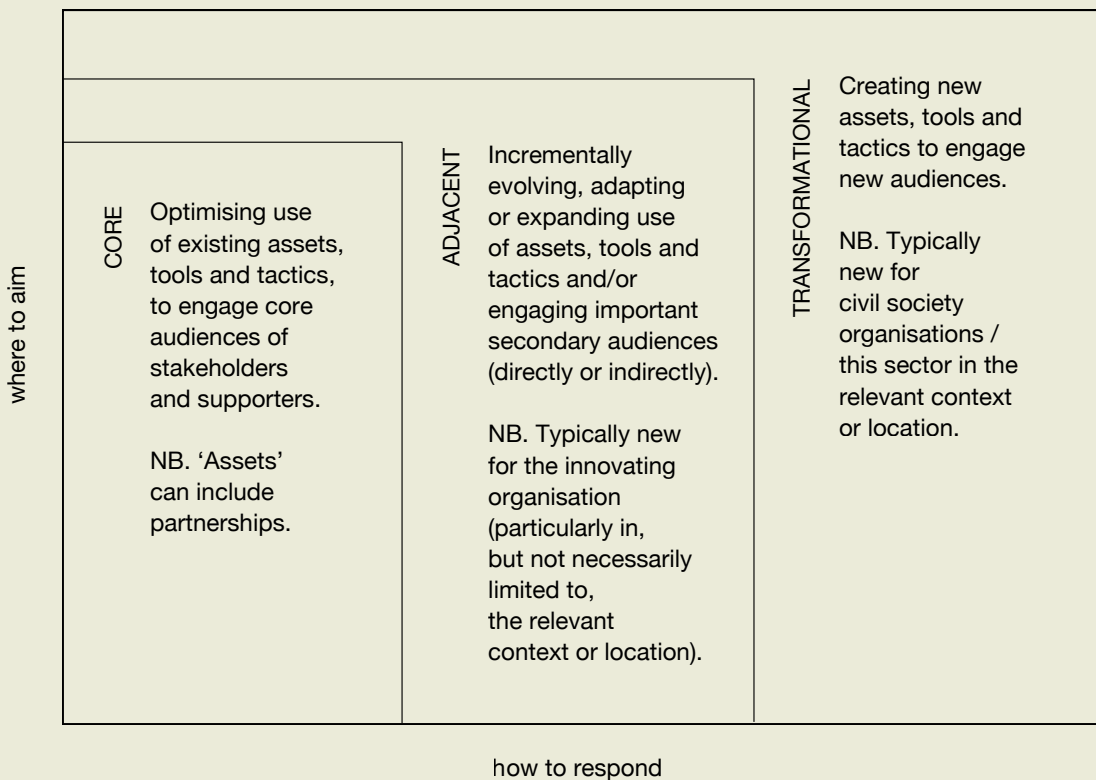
where to aim

CORE

Optimising use of existing assets, tools and tactics, to engage core audiences of stakeholders and supporters.

NB. 'Assets' can include partnerships.

ADJACENT

Incrementally evolving, adapting or expanding use of assets, tools and tactics and/or engaging important secondary audiences (directly or indirectly).

NB. Typically new for the innovating organisation (particularly in, but not necessarily limited to, the relevant context or location).

TRANSFORMATIONAL

Creating new assets, tools and tactics to engage new audiences.

NB. Typically new for civil society organisations / this sector in the relevant context or location.

how to respond